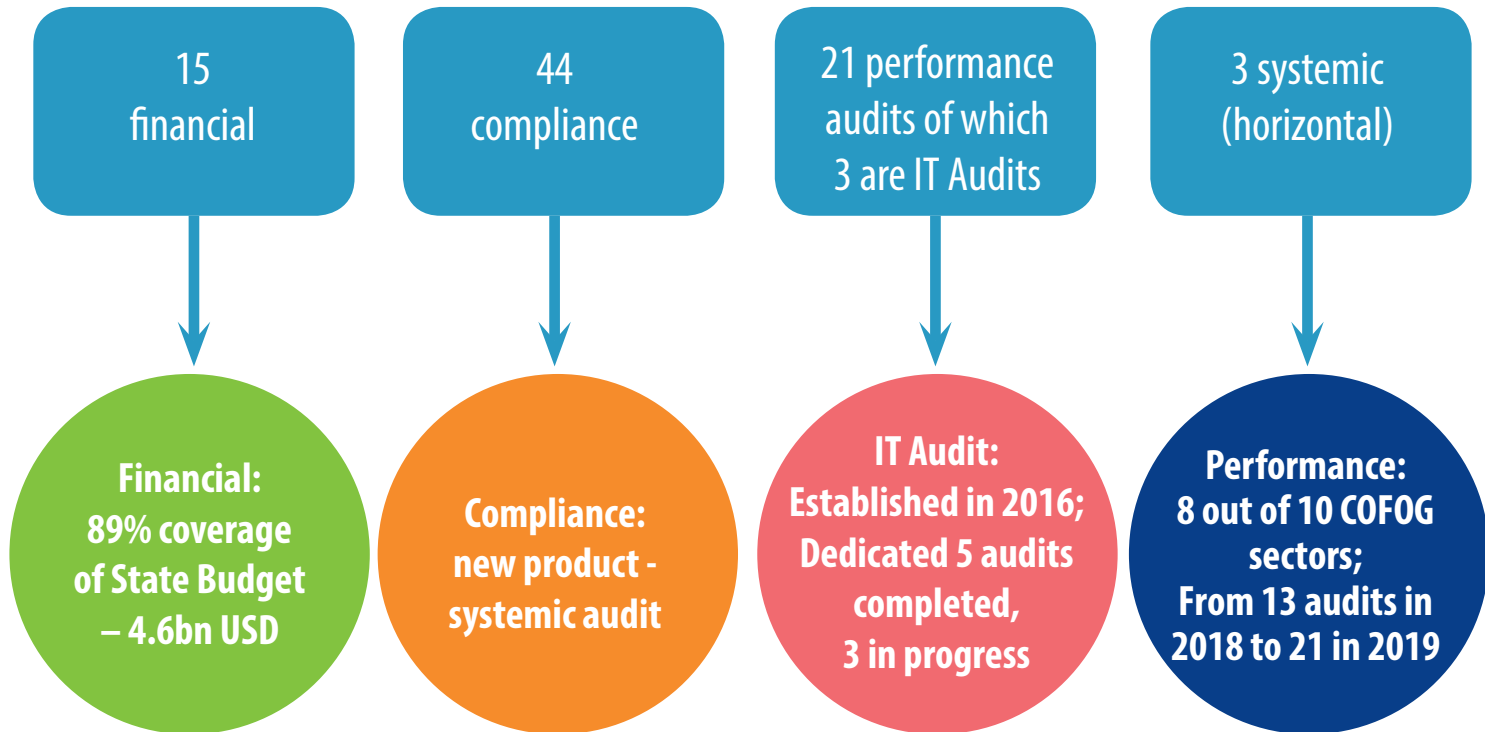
15
financial

44
compliance

21 performance audits of which 3 are IT Audits

3 systemic (horizontal)

Financial:
89% coverage of State Budget – 4.6bn USD

Compliance:
new product - systemic audit

IT Audit:
Established in 2016;
Dedicated 5 audits completed,
3 in progress

Performance:
8 out of 10 COFOG sectors;
From 13 audits in 2018 to 21 in 2019